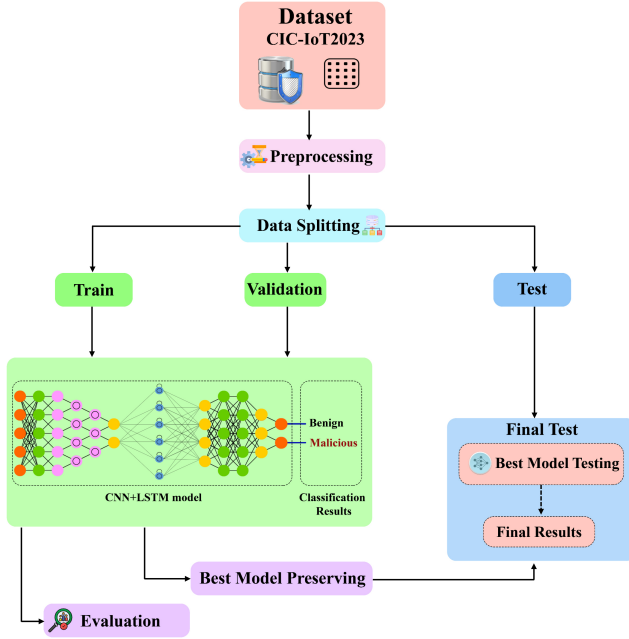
Dataset
CIC-IoT2023

Preprocessing

Data Splitting

Train

Validation

Test

Benign
Malicious

CNN+LSTM model

Classification Results

Final Test

Best Model Testing

Final Results

Best Model Preserving

Evaluation